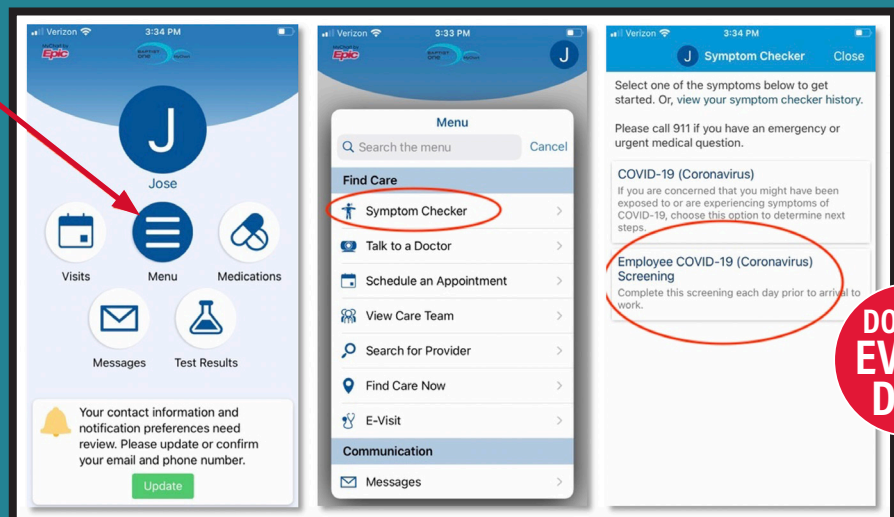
Verizon 3:34 PM

Epic

J

Jose

Visits

Menu

Medications

Messages

Test Results

Your contact information and notification preferences need review. Please update or confirm your email and phone number.

Update

Verizon 3:33 PM

Epic

J

Menu

Search the menu

Cancel

Find Care

Symptom Checker

Talk to a Doctor

Schedule an Appointment

View Care Team

Search for Provider

Find Care Now

E-Visit

Communication

Messages

Verizon 3:34 PM

J Symptom Checker

Close

Select one of the symptoms below to get started. Or, view your symptom checker history.

Please call 911 if you have an emergency or urgent medical question.

COVID-19 (Coronavirus)

If you are concerned that you might have been exposed to or are experiencing symptoms of COVID-19, choose this option to determine next steps.

Employee COVID-19 (Coronavirus) Screening

Complete this screening each day prior to arrival to work.

DO EV D